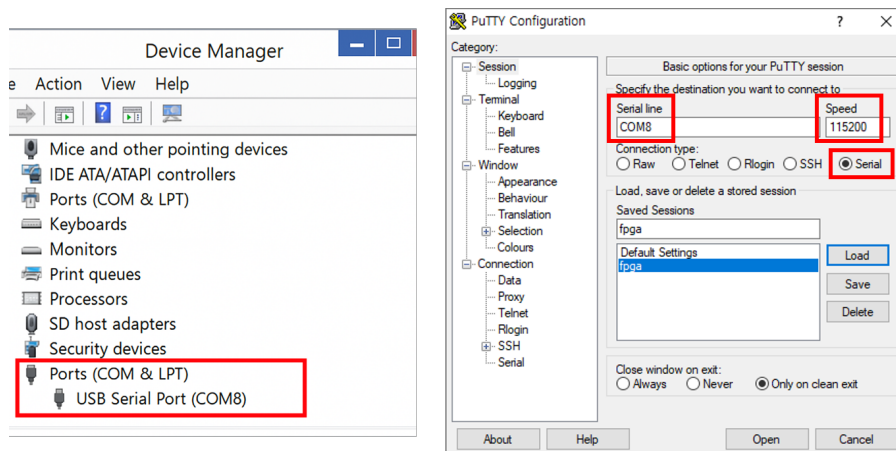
Device Manager

e Action View Help

Mice and other pointing devices
IDE ATA/ATAPI controllers
Ports (COM & LPT)
Keyboards
Monitors
Print queues
Processors
SD host adapters
Security devices
Ports (COM & LPT)
USB Serial Port (COM8)

PuTTY Configuration
?
Category:
Session
Logging
Terminal
Keyboard
Bell
Features
Window
Appearance
Behaviour
Translation
Selection
Colours
Connection
Data
Proxy
Telnet
Rlogin
SSH
Serial

Basic options for your PuTTY session
Specify the destination you want to connect to
Serial line
COM8
Speed
115200
Connection type:
Raw Telnet Rlogin SSH Serial
Load, save or delete a stored session
Saved Sessions
fpga
Default Settings
fpga
Load
Save
Delete
Close window on exit:
Always Never Only on clean exit

About Help Open Cancel